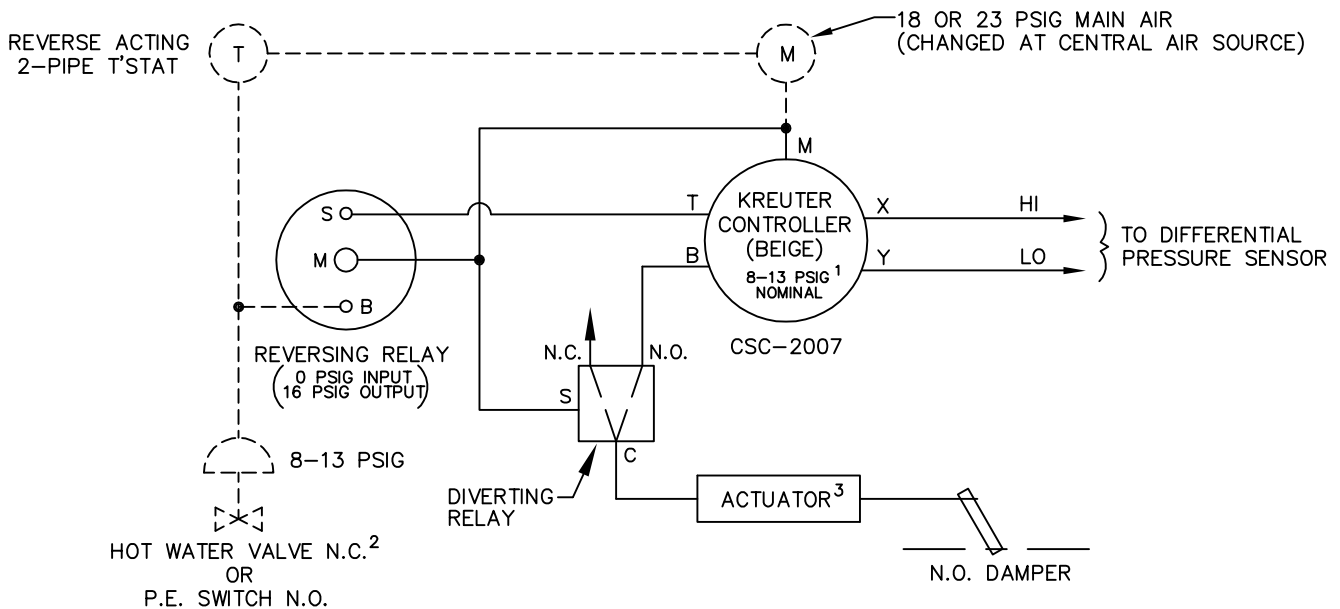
REVERSE ACTING 2–PIPE T'STAT

T

M

18 OR 23 PSIG MAIN AIR (CHANGED AT CENTRAL AIR SOURCE)

M

S

M

B

T

KREUTER CONTROLLER (BEIGE)

8–13 PSIG$^1$ NOMINAL

X

HI

Y

LO

TO DIFFERENTIAL PRESSURE SENSOR

B

REVERSING RELAY (0 PSIG INPUT 16 PSIG OUTPUT)

N.C.

N.O.

CSC–2007

S

C

8–13 PSIG

DIVERTING RELAY

ACTUATOR$^3$

HOT WATER VALVE N.C.$^2$ OR P.E. SWITCH N.O.

N.O. DAMPER